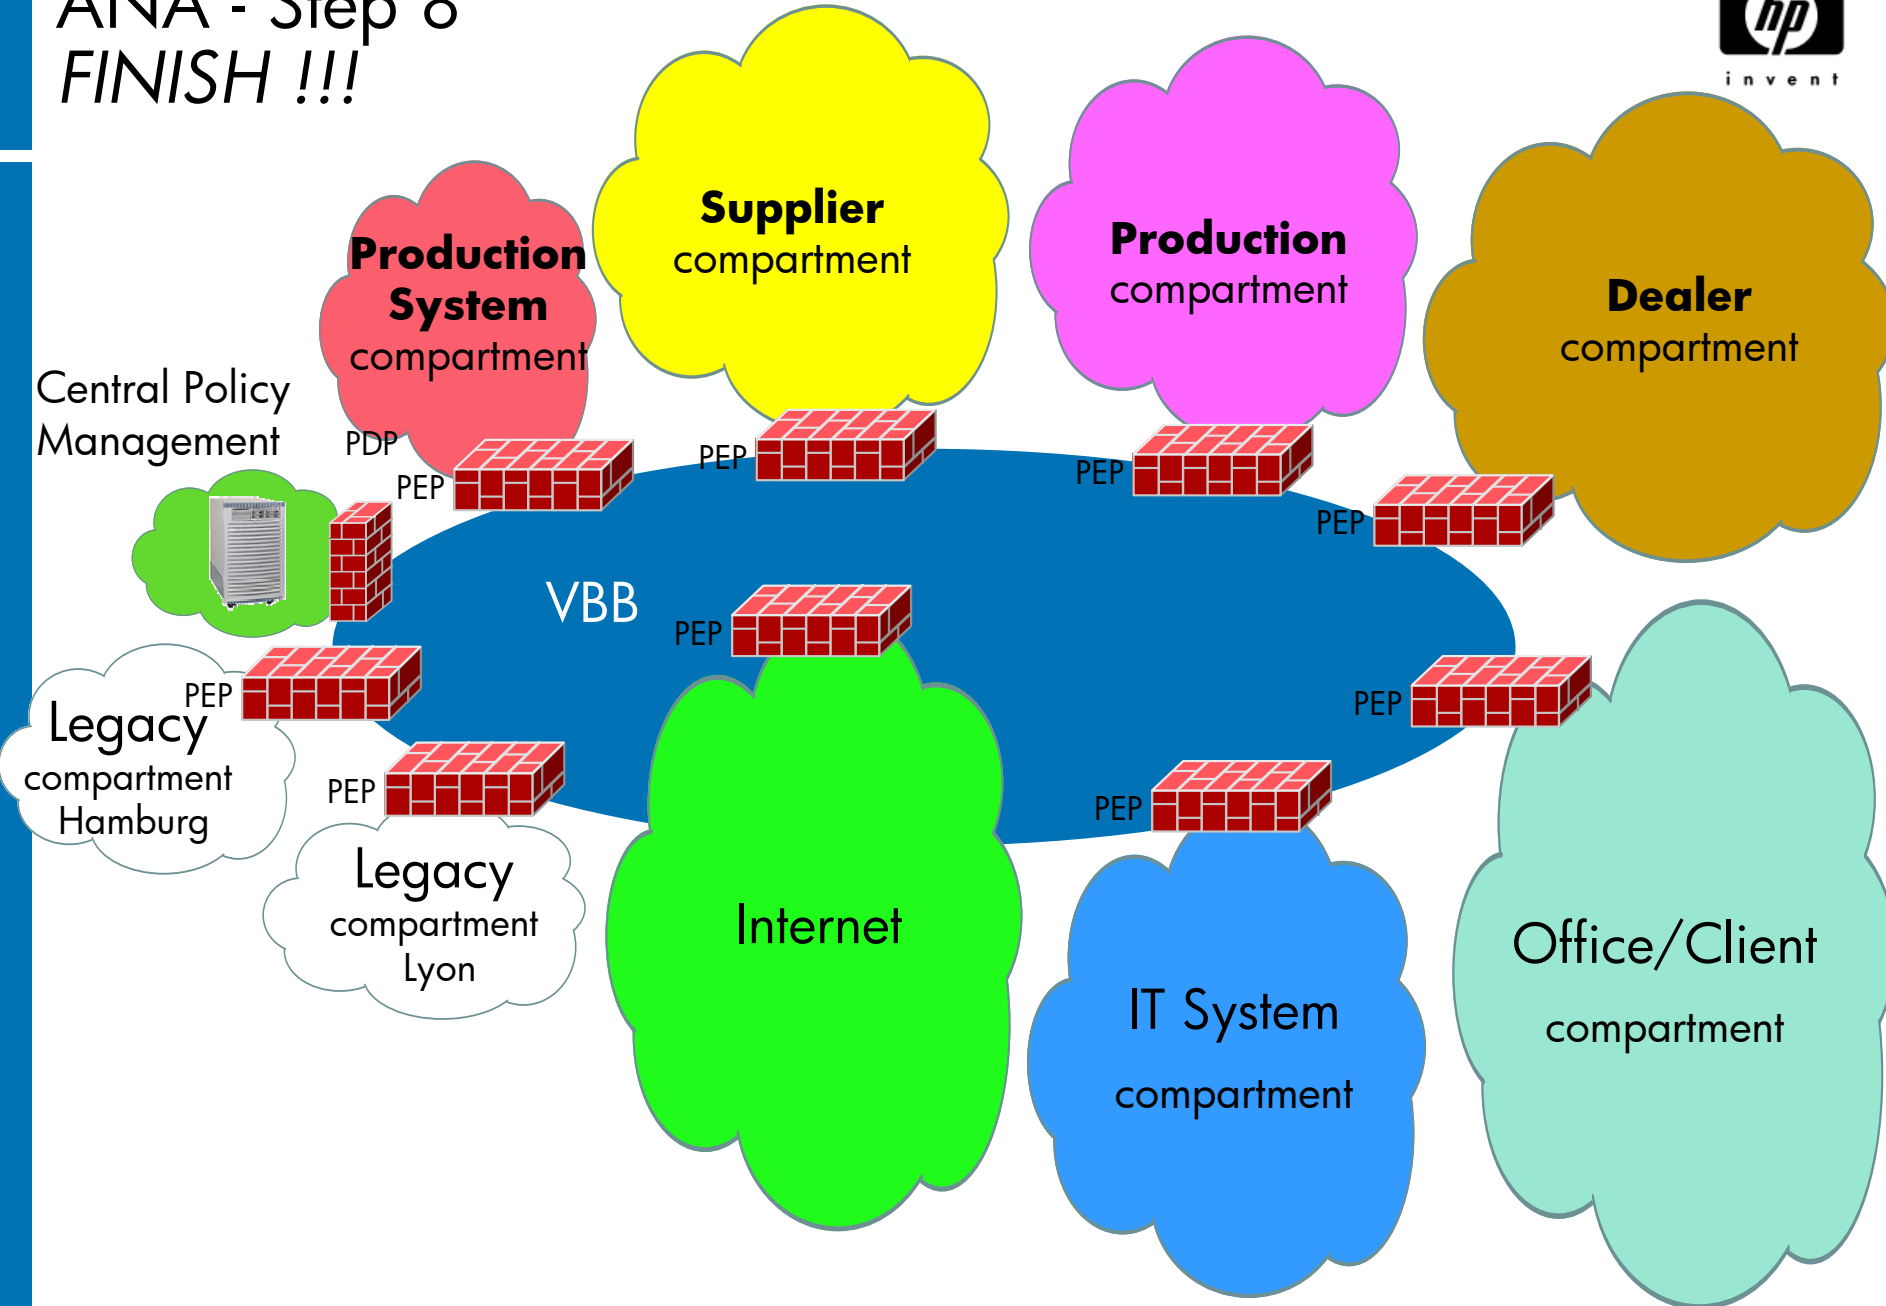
ANA - Step 8
FINISH !!!

hp
invent

Supplier compartment

Production compartment

Production System compartment

Dealer compartment

Central Policy Management

PDP

PEP

PEP

PEP

PEP

VBB

PEP

PEP

Legacy compartment Hamburg

PEP

PEP

Legacy compartment Lyon

PEP

Internet

IT System compartment

Office/Client compartment